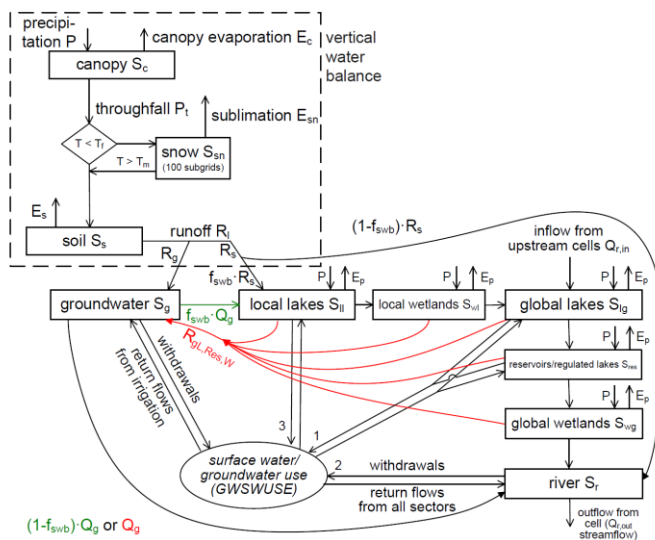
precipitation P

canopy evaporation $E_c$

vertical water balance

canopy $S_c$

throughfall $P_t$

sublimation $E_{sn}$

$T < T_f$

snow $S_{sn}$ (100 subgrids)

$T > T_m$

$E_s$

soil $S_s$

runoff $R_l$

$R_g$

$R_s$

$(1-f_{swb}) \cdot R_s$

inflow from upstream cells $Q_{r,in}$

$f_{swb} \cdot R_s$

P

$E_p$

P

$E_p$

P

$E_p$

groundwater $S_g$

local lakes $S_{ll}$

local wetlands $S_{wl}$

global lakes $S_{lg}$

$f_{swb} \cdot Q_g$

P

$E_p$

$R_{gL,Res,W}$

reservoirs/regulated lakes $S_{res}$

P

$E_p$

return flows from irrigation

withdrawals

global wetlands $S_{wg}$

3

1

surface water/ groundwater use (GWSWUSE)

2

withdrawals

river $S_r$

return flows from all sectors

$(1-f_{swb}) \cdot Q_g$ or $Q_g$

outflow from cell ($Q_{r,out}$ streamflow)